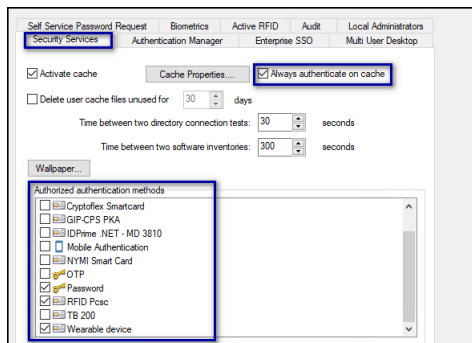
Self Service Password Request | Biometrics | Active RFID | Audit | Local Administrators
Security Services | Authentication Manager | Enterprise SSO | Multi User Desktop

Activate cache
Cache Properties....
Always authenticate on cache

Delete user cache files unused for 30 days

Time between two directory connection tests: 30 seconds

Time between two software inventories: 300 seconds

Wallpaper...

Authorized authentication methods
Cryptoflex Smartcard
GIP-CPS PKA
IDPrime .NET - MD 3810
Mobile Authentication
NYMI Smart Card
OTP
Password
RFID Pcsc
TB 200
Wearable device